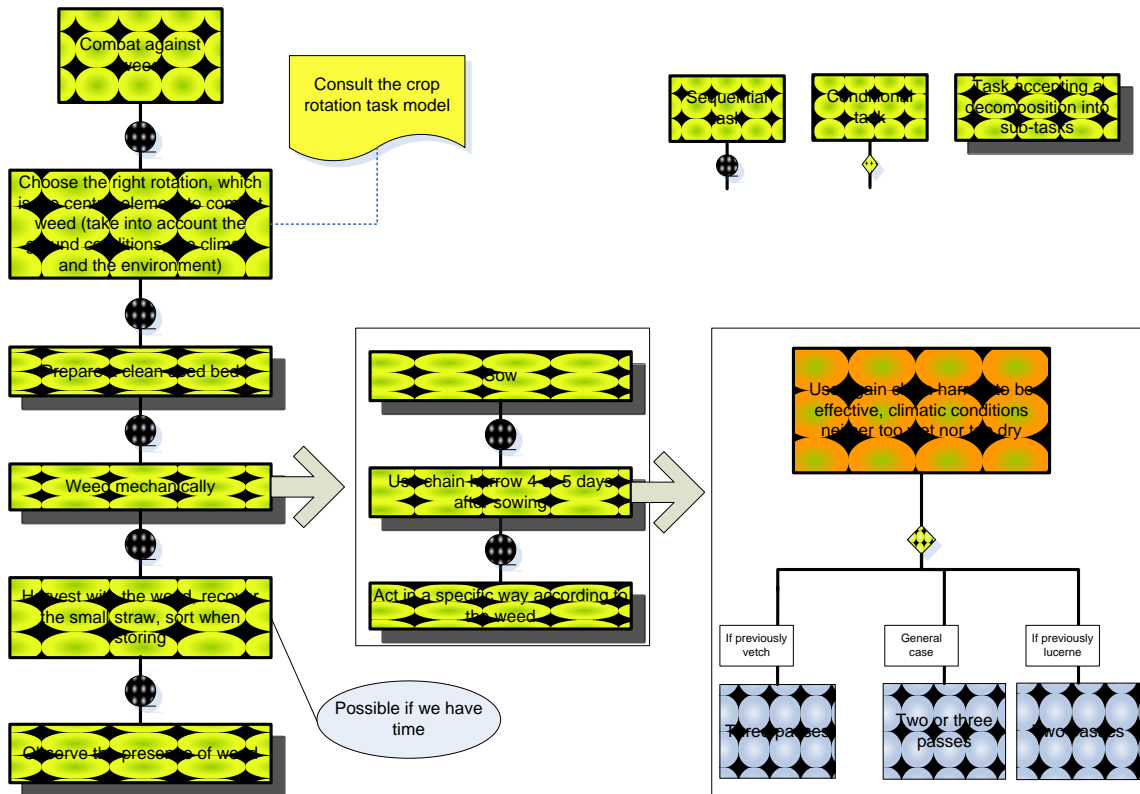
Combat against weed

Consult the crop rotation task model

Sequential task

Conditional task

Task accepting a decomposition into sub-tasks

Choose the right rotation, which is a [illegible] element to combat weed (take into account the ground conditions, the climate and the environment)

Prepare a clean seed bed

Weed mechanically

Harvest with the weed, recover the small straw, sort when storing

Possible if we have time

Observe the presence of weed

Sow

Use chain harrow 4 to 5 days after sowing

Act in a specific way according to the weed

Use again chain harrow to be effective, climatic conditions neither too wet nor too dry

If previously vetch

General case

If previously lucerne

Three passes

Two or three passes

Two passes